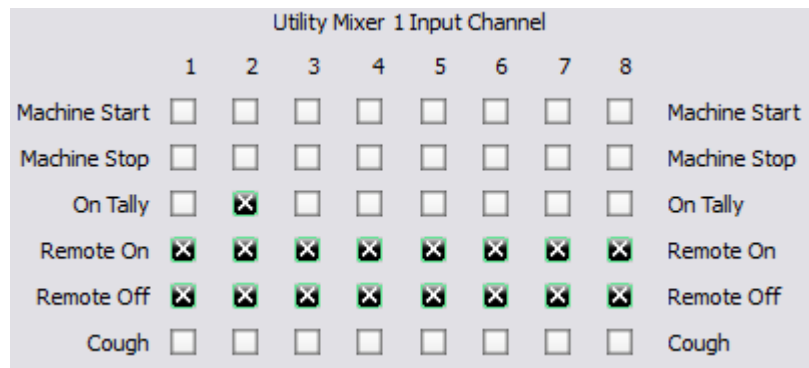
Utility Mixer 1 Input Channel

|  | 1 | 2 | 3 | 4 | 5 | 6 | 7 | 8 |  |
|---|---|---|---|---|---|---|---|---|---|
| Machine Start | ☐ | ☐ | ☐ | ☐ | ☐ | ☐ | ☐ | ☐ | Machine Start |
| Machine Stop | ☐ | ☐ | ☐ | ☐ | ☐ | ☐ | ☐ | ☐ | Machine Stop |
| On Tally | ☐ | ☒ | ☐ | ☐ | ☐ | ☐ | ☐ | ☐ | On Tally |
| Remote On | ☒ | ☒ | ☒ | ☒ | ☒ | ☒ | ☒ | ☒ | Remote On |
| Remote Off | ☒ | ☒ | ☒ | ☒ | ☒ | ☒ | ☒ | ☒ | Remote Off |
| Cough | ☐ | ☐ | ☐ | ☐ | ☐ | ☐ | ☐ | ☐ | Cough |